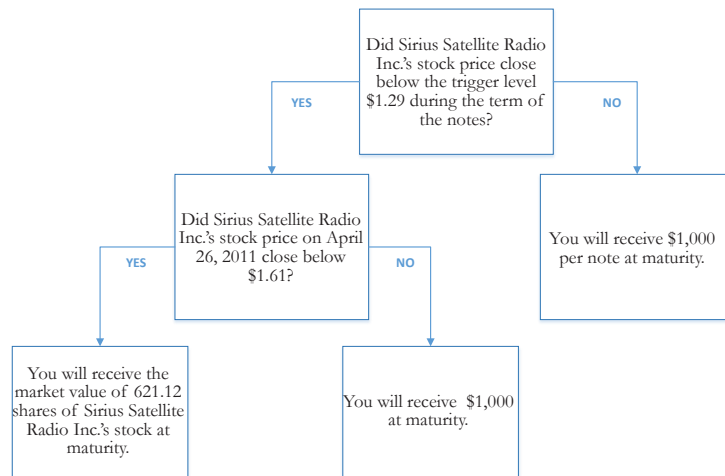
Did Sirius Satellite Radio Inc.'s stock price close below the trigger level $1.29 during the term of the notes?

YES

NO

Did Sirius Satellite Radio Inc.'s stock price on April 26, 2011 close below $1.61?

You will receive $1,000 per note at maturity.

YES

NO

You will receive the market value of 621.12 shares of Sirius Satellite Radio Inc.'s stock at maturity.

You will receive $1,000 at maturity.